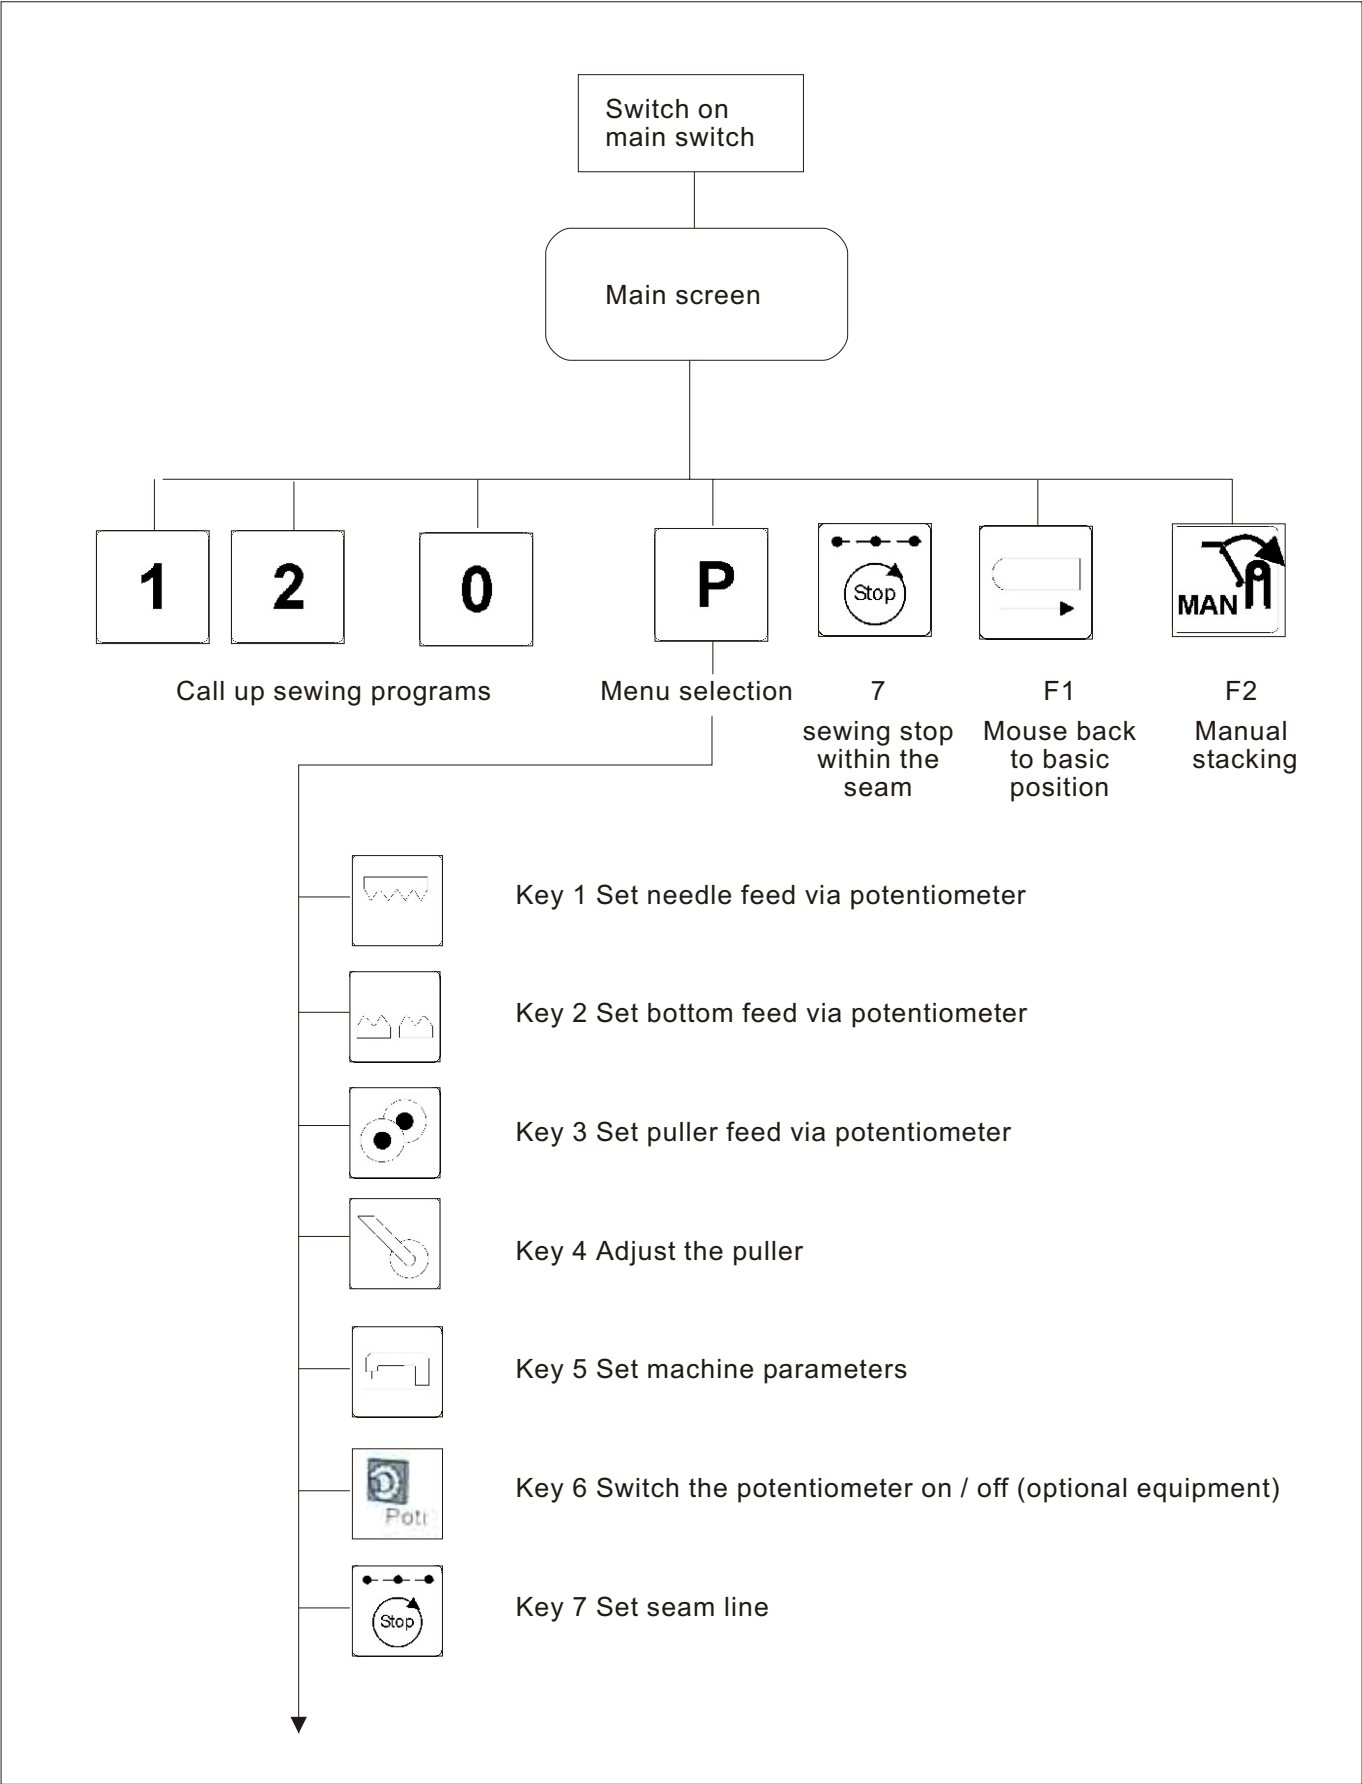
Switch on main switch

Main screen

1

2

0

P

Stop

MAN

Call up sewing programs

Menu selection

7
sewing stop within the seam

F1
Mouse back to basic position

F2
Manual stacking

Key 1 Set needle feed via potentiometer

Key 2 Set bottom feed via potentiometer

Key 3 Set puller feed via potentiometer

Key 4 Adjust the puller

Key 5 Set machine parameters

Poti

Key 6 Switch the potentiometer on / off (optional equipment)

Stop

Key 7 Set seam line